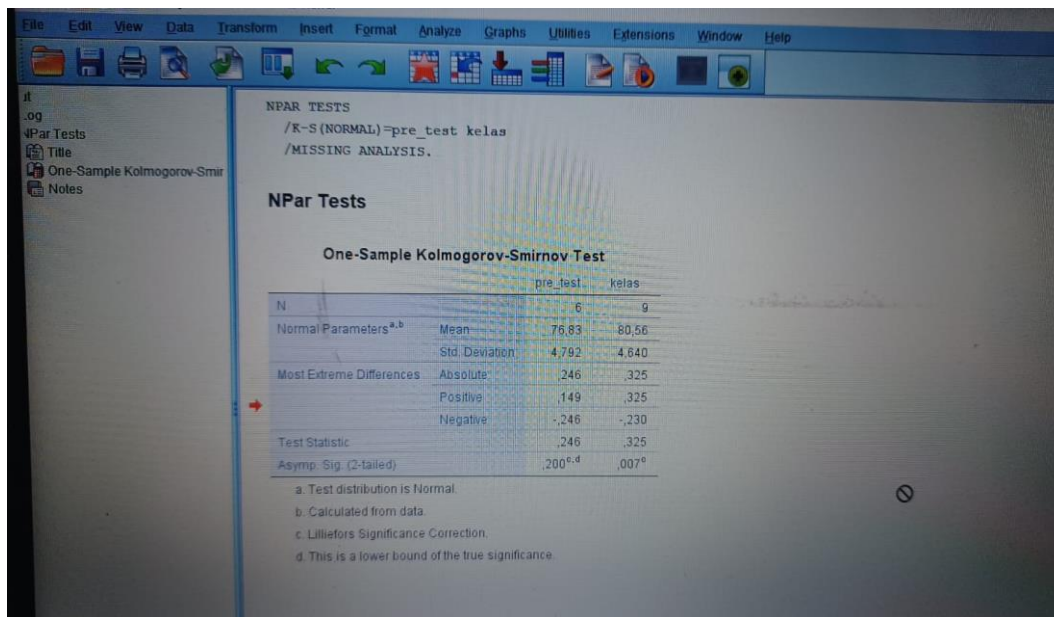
File Edit View Data Transform Insert Format Analyze Graphs Utilities Extensions Window Help

it
.og
NPar Tests
Title
One-Sample Kolmogorov-Smir
Notes

NPAR TESTS
/K-S(NORMAL)=pre_test kelas
/MISSING ANALYSIS.

NPar Tests

One-Sample Kolmogorov-Smirnov Test

| | | pre_test | kelas |
|---|---|---|---|
| N | | 6 | 9 |
| Normal Parameters$^{a,b}$ | Mean | 76,83 | 80,56 |
| | Std. Deviation | 4,792 | 4,640 |
| Most Extreme Differences | Absolute | ,246 | ,325 |
| | Positive | ,149 | ,325 |
| | Negative | -,246 | -,230 |
| Test Statistic | | ,246 | ,325 |
| Asymp. Sig. (2-tailed) | | ,200$^{c,d}$ | ,007$^{c}$ |

a. Test distribution is Normal.
b. Calculated from data.
c. Lilliefors Significance Correction.
d. This is a lower bound of the true significance.